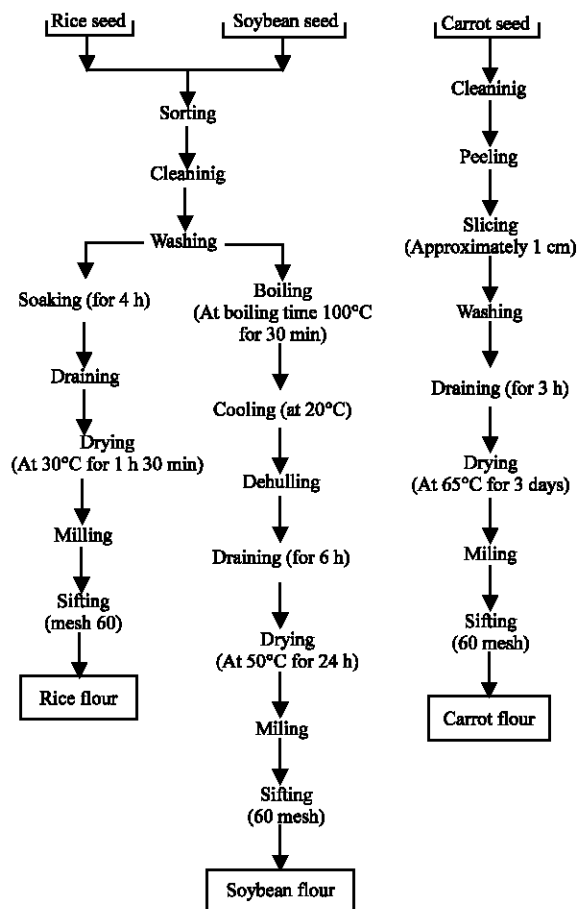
Rice seed

Soybean seed

Sorting

Cleaninig

Washing

Soaking (for 4 h)

Draining

Drying (At 30°C for 1 h 30 min)

Milling

Sifting (mesh 60)

Rice flour

Boiling (At boiling time 100°C for 30 min)

Cooling (at 20°C)

Dehulling

Draining (for 6 h)

Drying (At 50°C for 24 h)

Miling

Sifting (60 mesh)

Soybean flour

Carrot seed

Cleaninig

Peeling

Slicing (Approximately 1 cm)

Washing

Draining (for 3 h)

Drying (At 65°C for 3 days)

Miling

Sifting (60 mesh)

Carrot flour